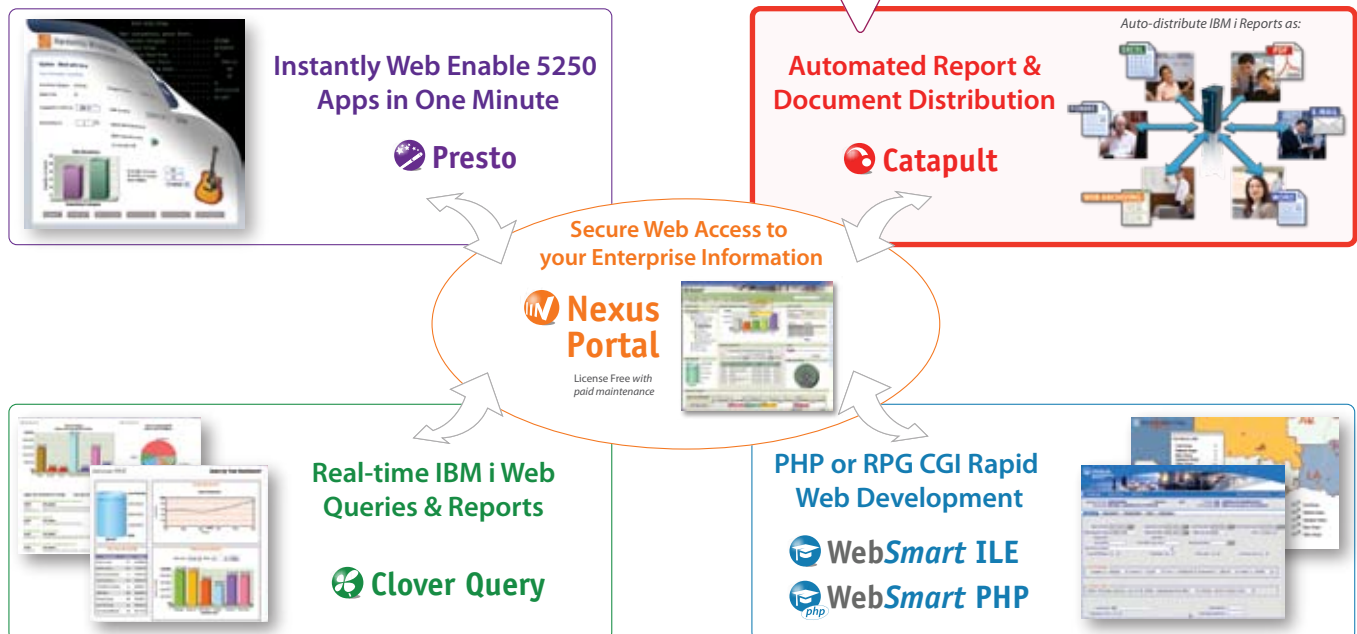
Instantly Web Enable 5250 Apps in One Minute

Presto

Auto-distribute IBM i Reports as:

Automated Report & Document Distribution

Catapult

EXCEL

PDF

E-MAIL

WEB ARCHIVING

Secure Web Access to your Enterprise Information

Nexus Portal

License Free with paid maintenance

Real-time IBM i Web Queries & Reports

Clover Query

PHP or RPG CGI Rapid Web Development

WebSmart ILE

WebSmart PHP

php